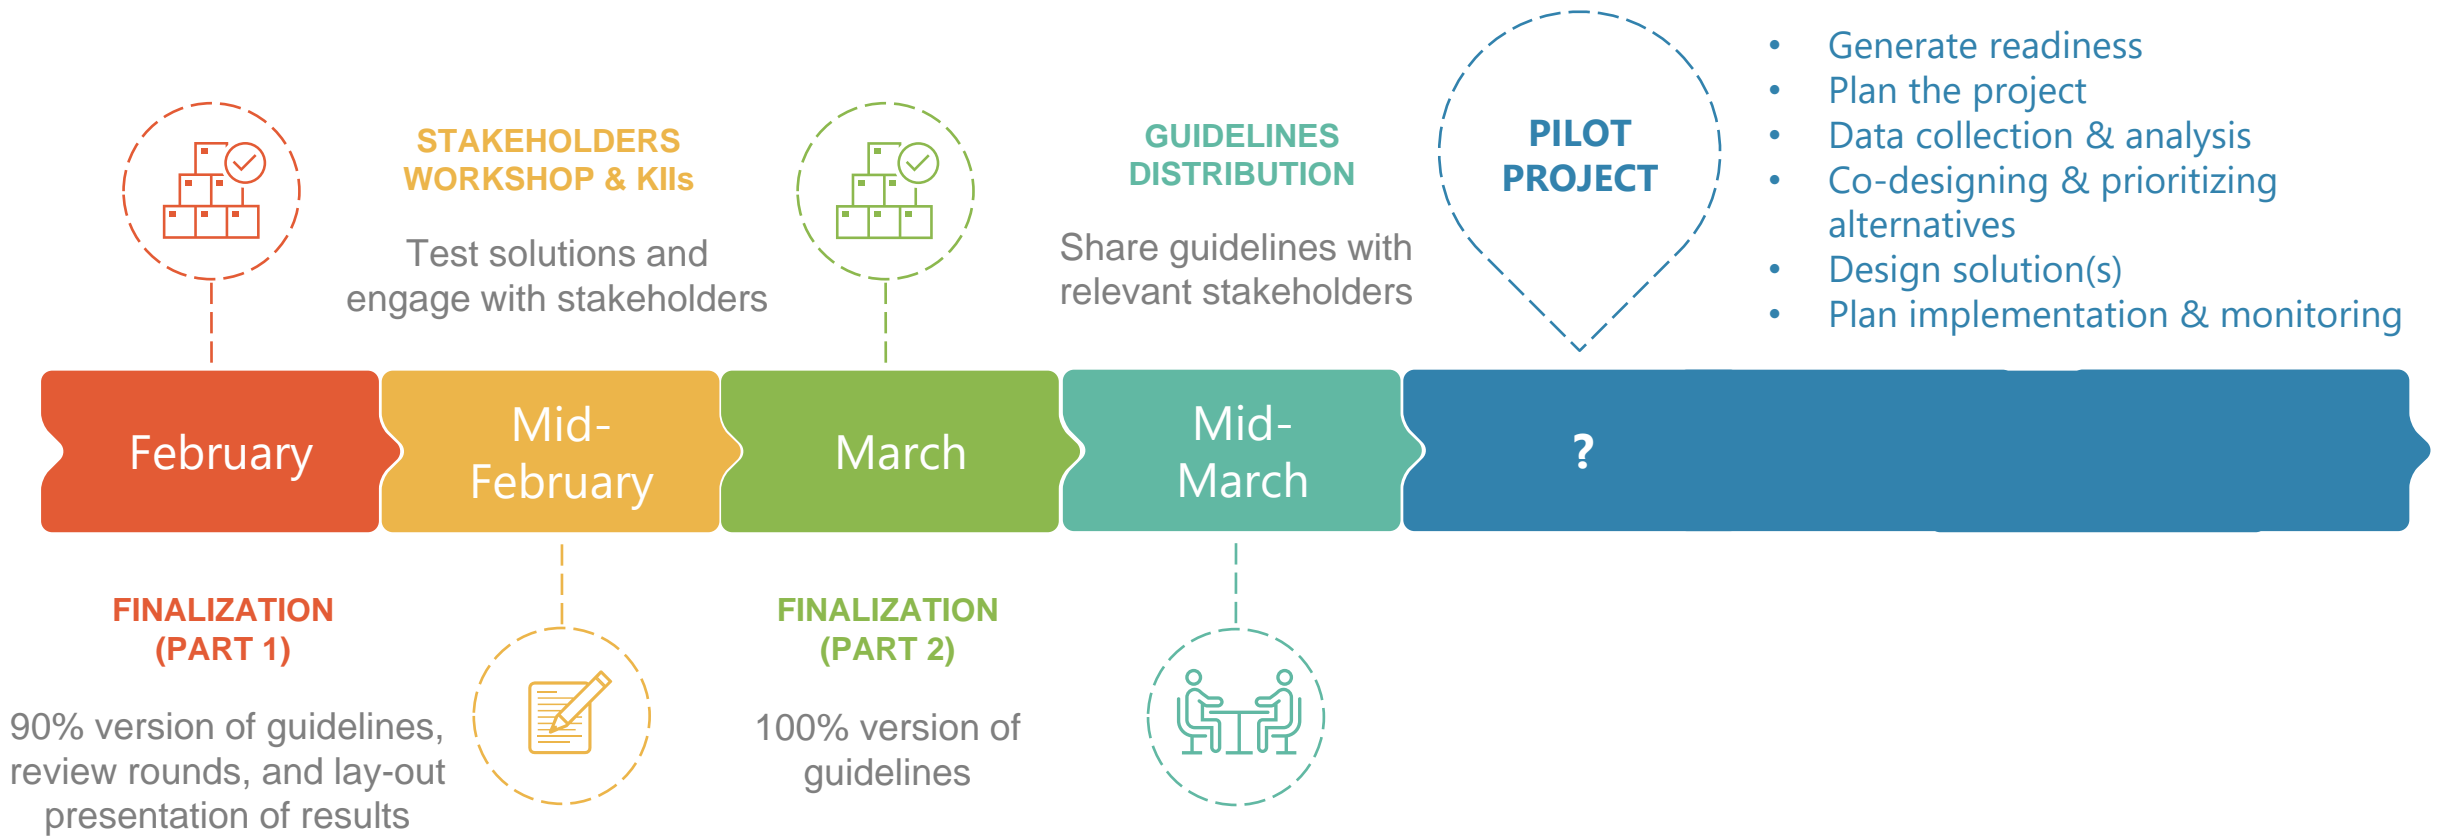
STAKEHOLDERS WORKSHOP & KIIs

Test solutions and engage with stakeholders

GUIDELINES DISTRIBUTION

Share guidelines with relevant stakeholders

PILOT PROJECT

- Generate readiness
- Plan the project
- Data collection & analysis
- Co-designing & prioritizing alternatives
- Design solution(s)
- Plan implementation & monitoring

February

Mid-February

March

Mid-March

?

FINALIZATION (PART 1)

90% version of guidelines, review rounds, and lay-out presentation of results

FINALIZATION (PART 2)

100% version of guidelines